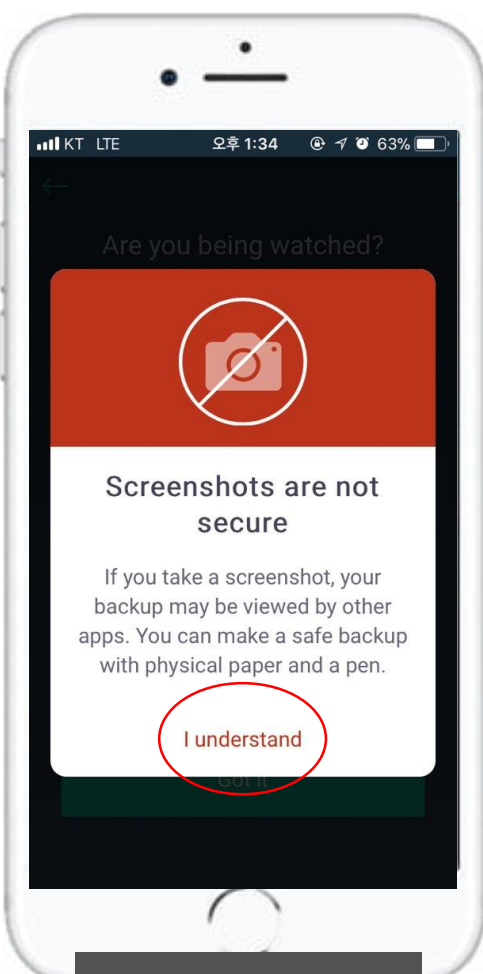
KT LTE 오후 1:34 63%

Are you being watched?

Screenshots are not secure

If you take a screenshot, your backup may be viewed by other apps. You can make a safe backup with physical paper and a pen.

I understand

Got it